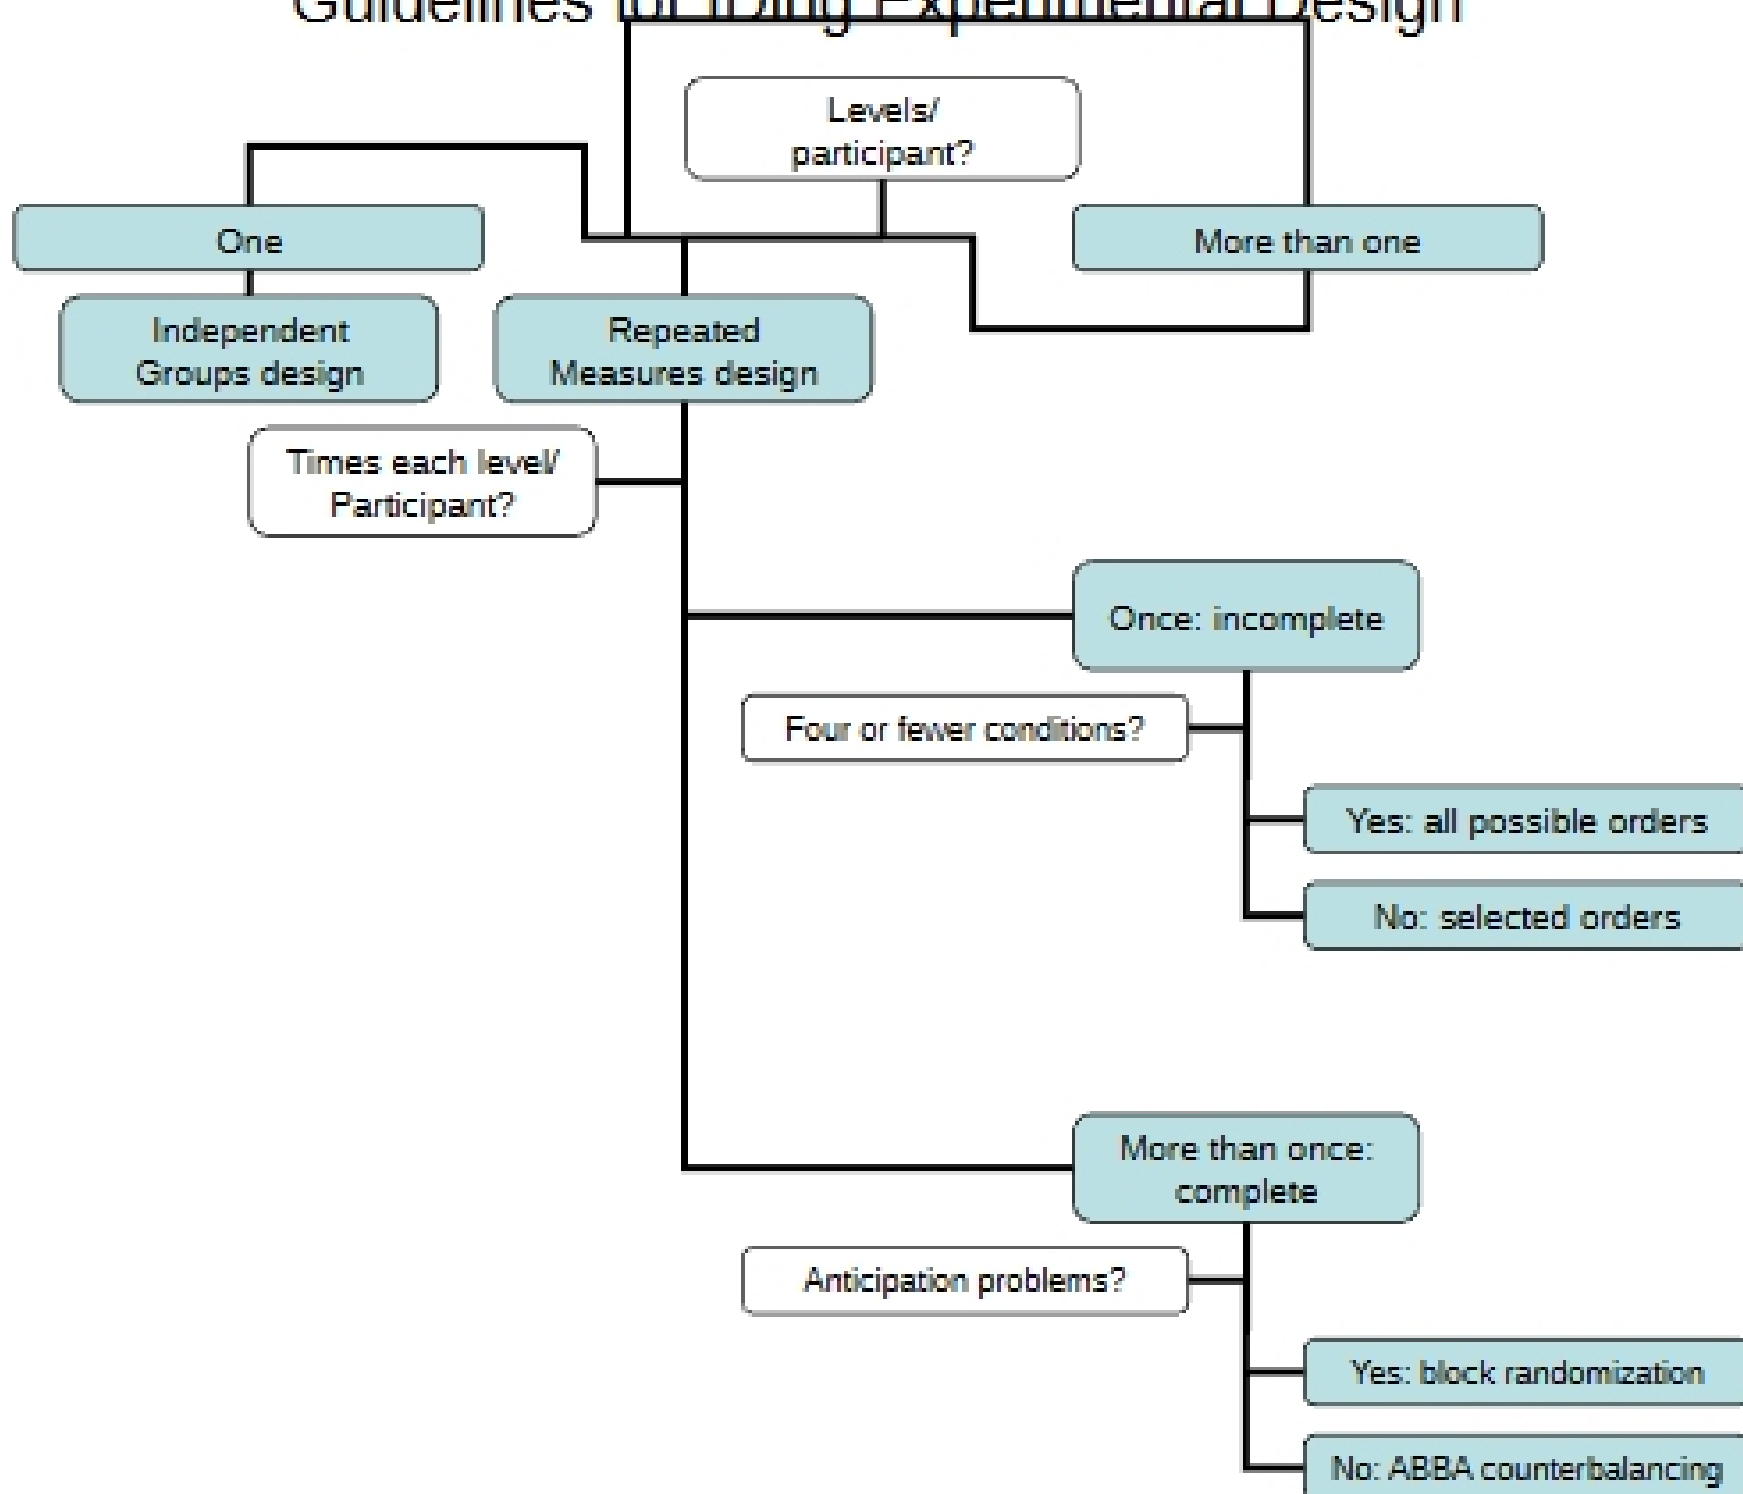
Guidelines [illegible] Experimental Design

Levels/ participant?

One

More than one

Independent Groups design

Repeated Measures design

Times each level/ Participant?

Once: incomplete

Four or fewer conditions?

Yes: all possible orders

No: selected orders

More than once: complete

Anticipation problems?

Yes: block randomization

No: ABBA counterbalancing